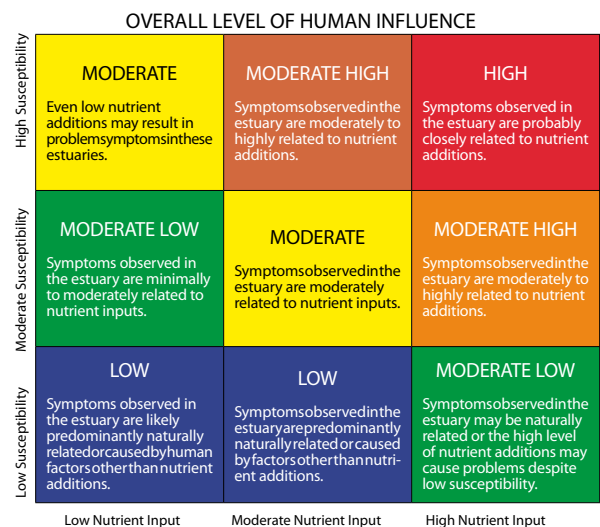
OVERALL LEVEL OF HUMAN INFLUENCE

High Susceptibility

Moderate Susceptibility

Low Susceptibility

| Low Nutrient Input | Moderate Nutrient Input | High Nutrient Input |
|---|---|---|
| MODERATE<br>Even low nutrient additions may result in problemsymptomsinthese estuaries. | MODERATE HIGH<br>Symptomsobservedinthe estuary are moderately to highly related to nutrient additions. | HIGH<br>Symptoms observed in the estuary are probably closely related to nutrient additions. |
| MODERATE LOW<br>Symptoms observed in the estuary are minimally to moderately related to nutrient inputs. | MODERATE<br>Symptomsobservedinthe estuary are moderately related to nutrient inputs. | MODERATE HIGH<br>Symptomsobservedinthe estuary are moderately to highly related to nutrient additions. |
| LOW<br>Symptoms observed in the estuary are likely predominantly naturally relatedorcausedbyhuman factorsotherthannutrient additions. | LOW<br>Symptomsobservedinthe estuaryarepredominantly naturallyrelatedorcaused byfactorsotherthannutrient additions. | MODERATE LOW<br>Symptomsobservedinthe estuary may be naturally related or the high level of nutrient additions may cause problems despite low susceptibility. |